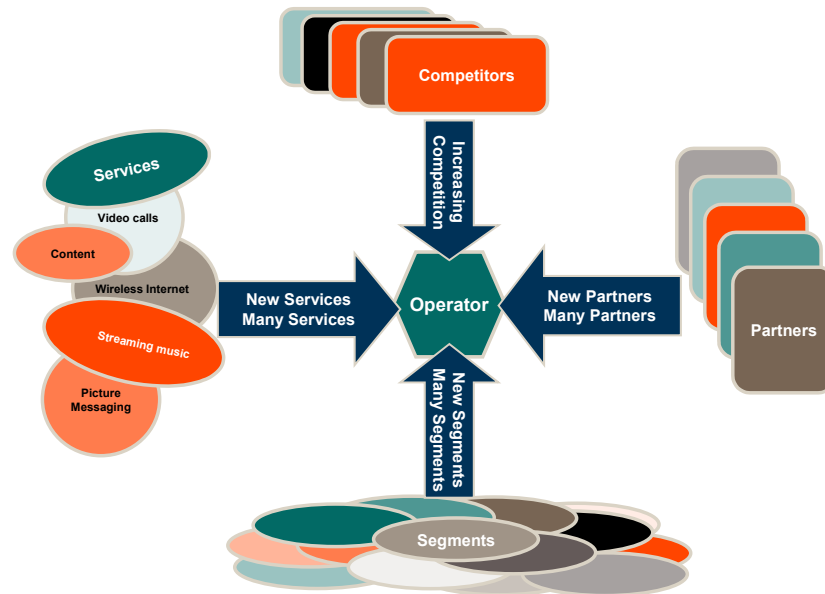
Competitors

Increasing Competition

Services

Video calls

Content

Wireless Internet

Streaming music

Picture Messaging

New Services Many Services

Operator

New Partners Many Partners

Partners

New Segments Many Segments

Segments